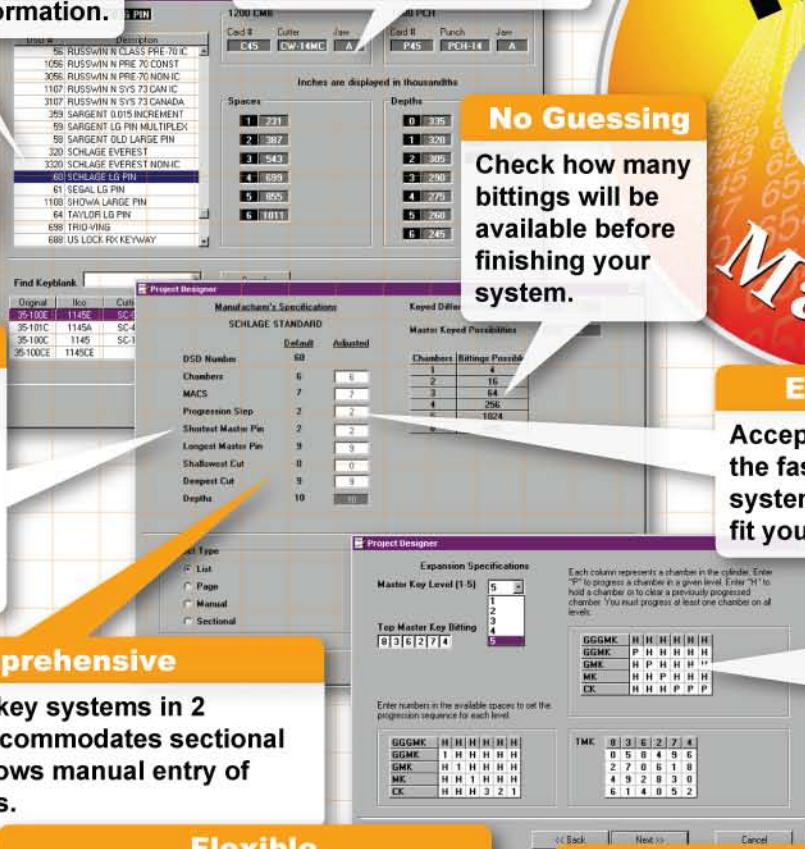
rmation.

1200 CMB
Card # C45 Cutter CW-14MC Jaw A

PCH
Card # P45 Punch PCH-14 Jaw A

Inches are displayed in thousandths

Spaces
1 231
2 387
3 543
4 699
5 855
6 1011

Depths
0 335
1 320
2 305
3 290
4 275
5 260
6 245

56 RUSSWIN N CLASS PRE-70 IC
1056 RUSSWIN N PRE 70 CONST
3056 RUSSWIN N PRE-70 NON-IC
1107 RUSSWIN N SYS 73 CAN IC
3107 RUSSWIN N SYS 73 CANADA
359 SARGENT 0.015 INCREMENT
59 SARGENT LG PIN MULTIPLEX
58 SARGENT OLD LARGE PIN
320 SCHLAGE EVEREST
3320 SCHLAGE EVEREST NON-IC
60 SCHLAGE LG PIN
61 SEGAL LG PIN
1108 SHOWA LARGE PIN
64 TAYLOR LG PIN
698 TRIO-VING
688 US LOCK RX KEYWAY

No Guessing
Check how many bittings will be available before finishing your system.

Find Keyblank

| Original | Ilco | Cut |
|---|---|---|
| 35-100E | 1145E | SC- |
| 35-101C | 1145A | SC- |
| 35-100C | 1145 | SC-1 |
| 35-100CE | 1145CE | |

Project Designer
Manufacturer's Specifications
SCHLAGE STANDARD
Default Adjusted
DSD Number 60
Chambers 6 6
MACS 7 7
Progression Step 2 2
Shortest Master Pin 2 2
Longest Master Pin 9 9
Shallowest Cut 0 0
Deepest Cut 9 9
Depths 10 10

Keyed Diffe
Master Keyed Possibilities

| Chambers | Bittings Possible |
|---|---|
| 1 | 4 |
| 2 | 16 |
| 3 | 64 |
| 4 | 256 |
| 5 | 1024 |

Ma

E
Accep the fas syster fit you

Type
List
Page
Manual
Sectional

Project Designer
Expansion Specifications
Master Key Level (1-5) 5
1 2 3 4 5
Top Master Key Bitting
0 3 6 2 7 4

Each column represents a chamber in the cylinder. Enter "P" to progress a chamber in a given level. Enter "H" to hold a chamber or to clear a previously progressed chamber. You must progress at least one chamber on all levels.

| GGGMK | H | H | H | H | H | H |
|---|---|---|---|---|---|---|
| GGMK | P | H | H | H | H | H |
| GMK | H | P | H | H | H | H |
| MK | H | H | P | H | H | H |
| CK | H | H | H | P | P | P |

Enter numbers in the available spaces to set the progression sequence for each level.

| GGGMK | H | H | H | H | H | H |
|---|---|---|---|---|---|---|
| GGMK | 1 | H | H | H | H | H |
| GMK | H | 1 | H | H | H | H |
| MK | H | H | 1 | H | H | H |
| CK | H | H | H | 3 | 2 | 1 |

| TMK | 0 | 3 | 6 | 2 | 7 | 4 |
|---|---|---|---|---|---|---|
| | 0 | 5 | 8 | 4 | 9 | 6 |
| | 2 | 7 | 0 | 6 | 1 | 8 |
| | 4 | 9 | 2 | 8 | 3 | 0 |
| | 6 | 1 | 4 | 0 | 5 | 2 |

prehensive
key systems in 2 commodates sectional ows manual entry of s.

Flexible

<< Back Next >> Cancel